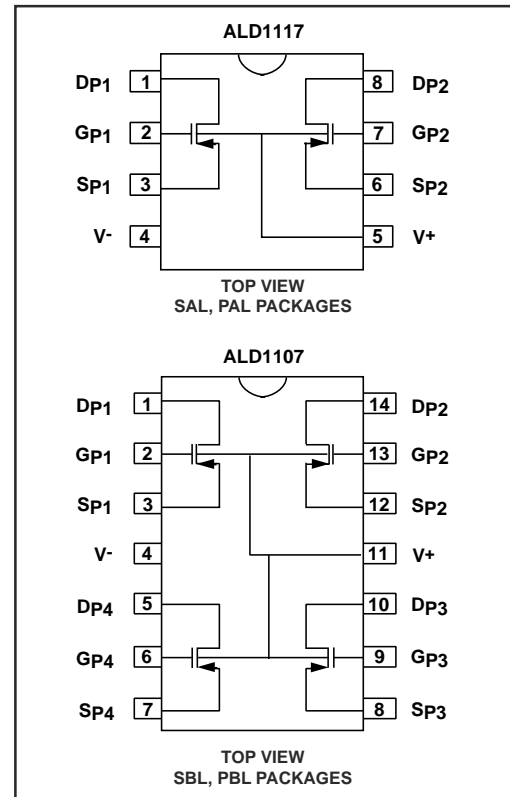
ALD1117

DP1 1
GP1 2
SP1 3
V- 4
8 DP2
7 GP2
6 SP2
5 V+

TOP VIEW
SAL, PAL PACKAGES

ALD1107

DP1 1
GP1 2
SP1 3
V- 4
DP4 5
GP4 6
SP4 7
14 DP2
13 GP2
12 SP2
11 V+
10 DP3
9 GP3
8 SP3

TOP VIEW
SBL, PBL PACKAGES